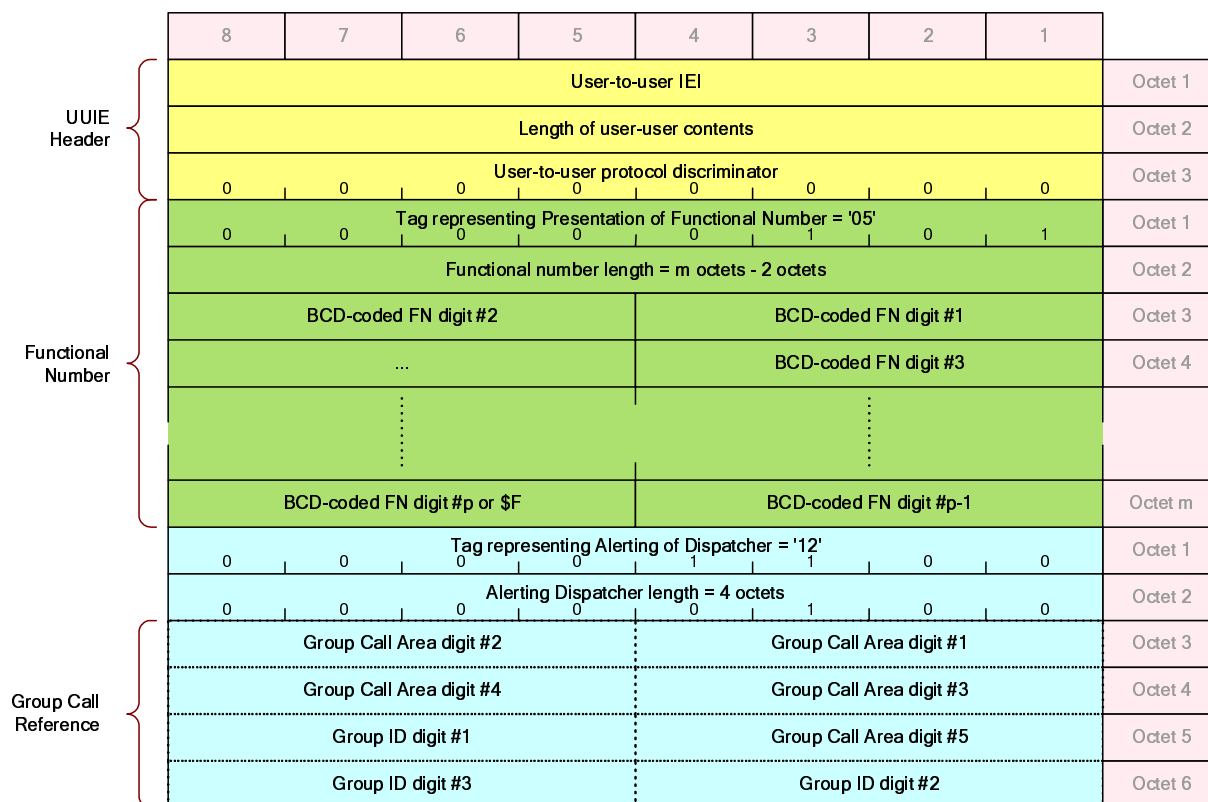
| 8 | 7 | 6 | 5 | 4 | 3 | 2 | 1 | |
|---|---|---|---|---|---|---|---|---|
| User-to-user IEI | | | | | | | | Octet 1 |
| Length of user-user contents | | | | | | | | Octet 2 |
| User-to-user protocol discriminator | | | | | | | | Octet 3 |
| 0 | 0 | 0 | 0 | 0 | 0 | 0 | 0 | |
| Tag representing Presentation of Functional Number = '05' | | | | | | | | Octet 1 |
| 0 | 0 | 0 | 0 | 0 | 1 | 0 | 1 | |
| Functional number length = m octets - 2 octets | | | | | | | | Octet 2 |
| BCD-coded FN digit #2 | | | | BCD-coded FN digit #1 | | | | Octet 3 |
| ... | | | | BCD-coded FN digit #3 | | | | Octet 4 |
| BCD-coded FN digit #p or $F | | | | BCD-coded FN digit #p-1 | | | | Octet m |
| Tag representing Alerting of Dispatcher = '12' | | | | | | | | Octet 1 |
| 0 | 0 | 0 | 0 | 1 | 1 | 0 | 0 | |
| Alerting Dispatcher length = 4 octets | | | | | | | | Octet 2 |
| 0 | 0 | 0 | 0 | 0 | 1 | 0 | 0 | |
| Group Call Area digit #2 | | | | Group Call Area digit #1 | | | | Octet 3 |
| Group Call Area digit #4 | | | | Group Call Area digit #3 | | | | Octet 4 |
| Group ID digit #1 | | | | Group Call Area digit #5 | | | | Octet 5 |
| Group ID digit #3 | | | | Group ID digit #2 | | | | Octet 6 |

UUIE Header

Functional Number

Group Call Reference